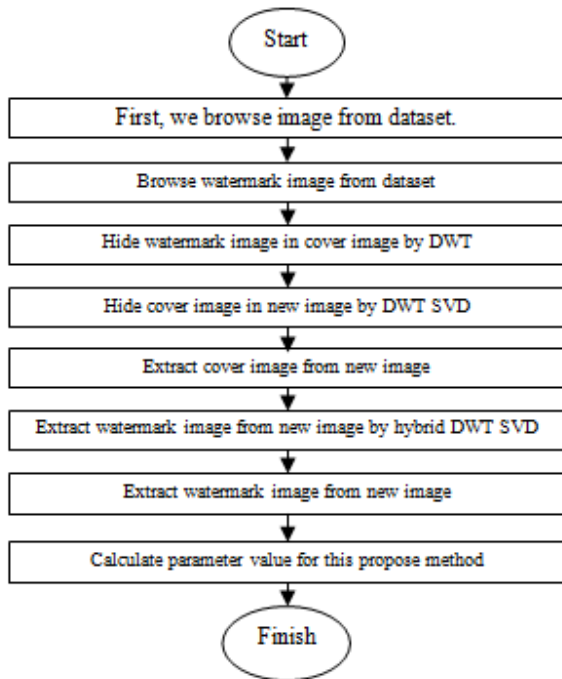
Start

First, we browse image from dataset.

Browse watermark image from dataset

Hide watermark image in cover image by DWT

Hide cover image in new image by DWT SVD

Extract cover image from new image

Extract watermark image from new image by hybrid DWT SVD

Extract watermark image from new image

Calculate parameter value for this propose method

Finish